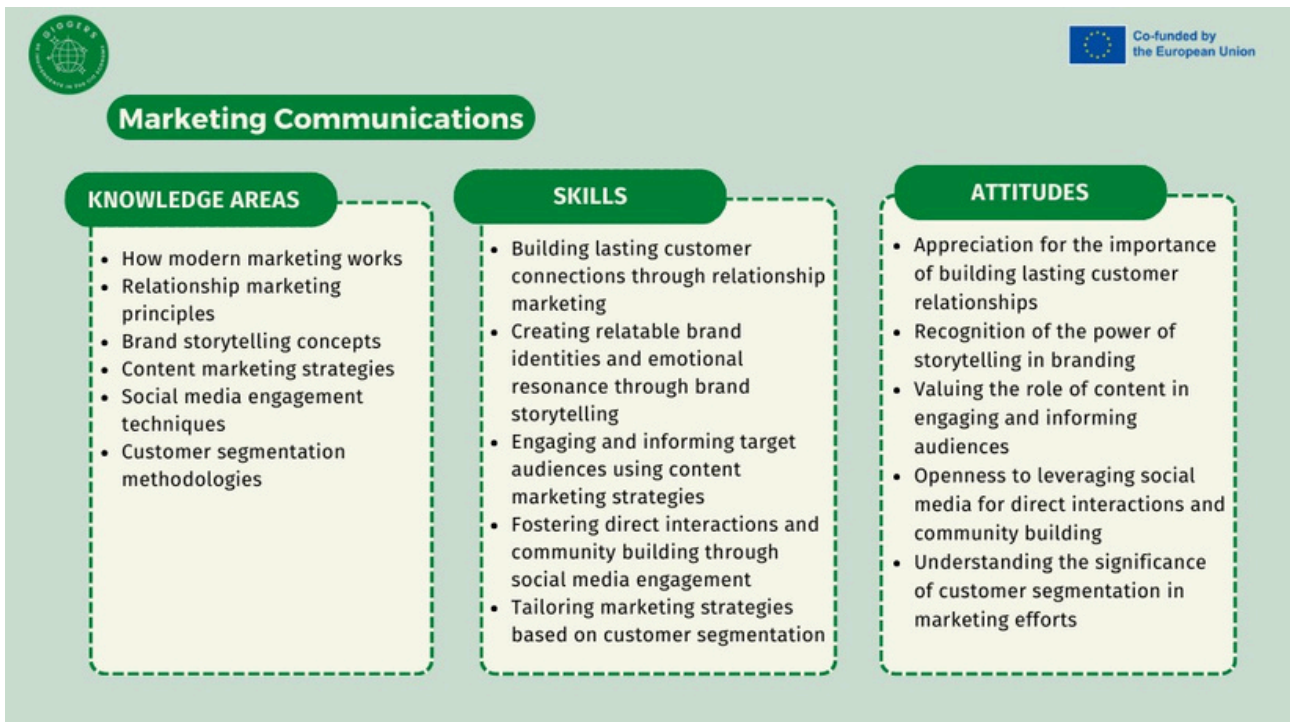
GIGGERS

Co-funded by the European Union

Marketing Communications

KNOWLEDGE AREAS

- How modern marketing works
- Relationship marketing principles
- Brand storytelling concepts
- Content marketing strategies
- Social media engagement techniques
- Customer segmentation methodologies

SKILLS

- Building lasting customer connections through relationship marketing
- Creating relatable brand identities and emotional resonance through brand storytelling
- Engaging and informing target audiences using content marketing strategies
- Fostering direct interactions and community building through social media engagement
- Tailoring marketing strategies based on customer segmentation

ATTITUDES

- Appreciation for the importance of building lasting customer relationships
- Recognition of the power of storytelling in branding
- Valuing the role of content in engaging and informing audiences
- Openness to leveraging social media for direct interactions and community building
- Understanding the significance of customer segmentation in marketing efforts